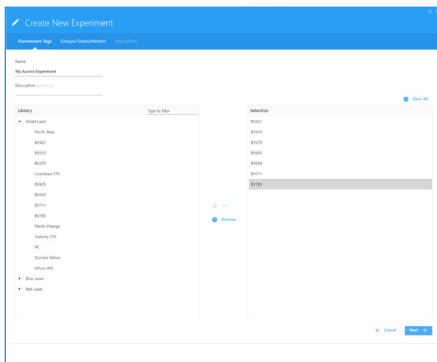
Create New Experiment

Fluorescent Tags
Groups/Tubes/Markers
Instructions

Name
My Aurora Experiment

Description (optional)

Clear All

Library
Type to filter

Violet Laser
Pacific Blue
BV421
BV510
BV570
BV605
Live/dead 570
BV650
BV605
BV711
BV785
Pacific Orange
Viability 570
KE
Zombie Yellow
eFluor 450
Blue Laser
Red Laser

Add
Remove

Selection
BV421
BV510
BV570
BV605
BV650
BV711
BV785

Cancel
Next